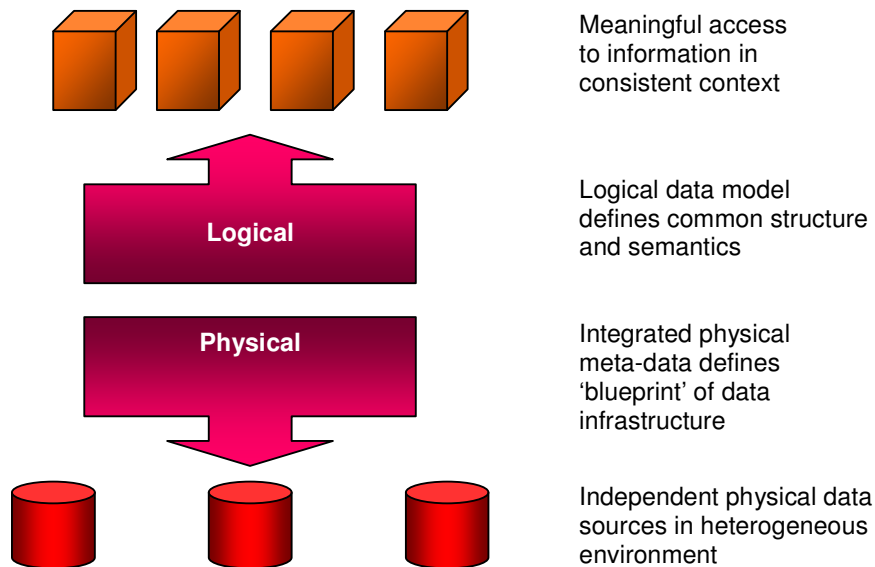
Meaningful access to information in consistent context

Logical

Logical data model defines common structure and semantics

Physical

Integrated physical meta-data defines ‘blueprint’ of data infrastructure

Independent physical data sources in heterogeneous environment